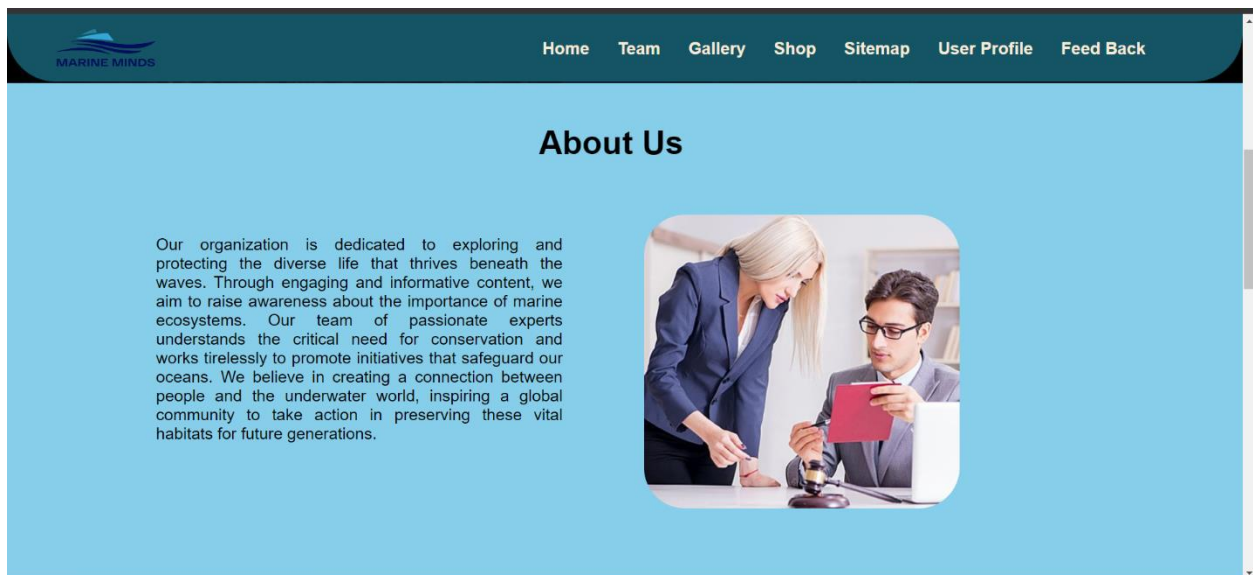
MARINE MINDS

Home Team Gallery Shop Sitemap User Profile Feed Back

About Us

Our organization is dedicated to exploring and protecting the diverse life that thrives beneath the waves. Through engaging and informative content, we aim to raise awareness about the importance of marine ecosystems. Our team of passionate experts understands the critical need for conservation and works tirelessly to promote initiatives that safeguard our oceans. We believe in creating a connection between people and the underwater world, inspiring a global community to take action in preserving these vital habitats for future generations.